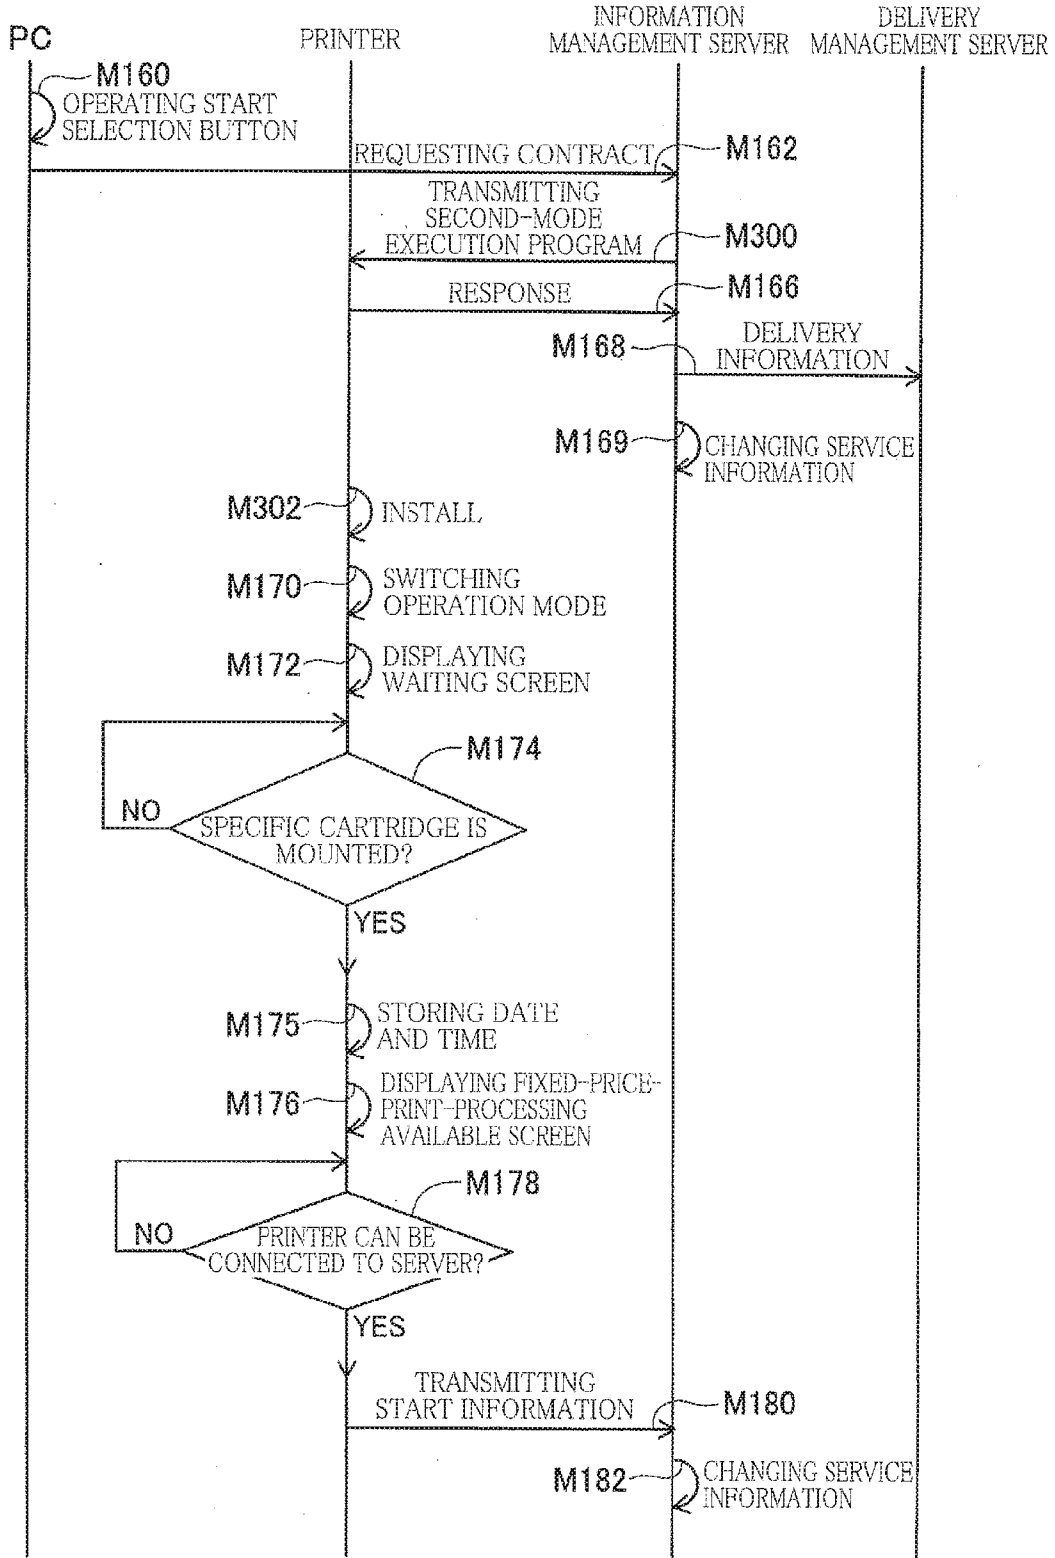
PC

PRINTER

INFORMATION MANAGEMENT SERVER

DELIVERY MANAGEMENT SERVER

M160

OPERATING START SELECTION BUTTON

REQUESTING CONTRACT

M162

TRANSMITTING SECOND-MODE EXECUTION PROGRAM

M300

RESPONSE

M166

M168

DELIVERY INFORMATION

M169

CHANGING SERVICE INFORMATION

M302

INSTALL

M170

SWITCHING OPERATION MODE

M172

DISPLAYING WAITING SCREEN

M174

NO

SPECIFIC CARTRIDGE IS MOUNTED?

YES

M175

STORING DATE AND TIME

M176

DISPLAYING FIXED-PRICE-PRINT-PROCESSING AVAILABLE SCREEN

M178

NO

PRINTER CAN BE CONNECTED TO SERVER?

YES

TRANSMITTING START INFORMATION

M180

M182

CHANGING SERVICE INFORMATION